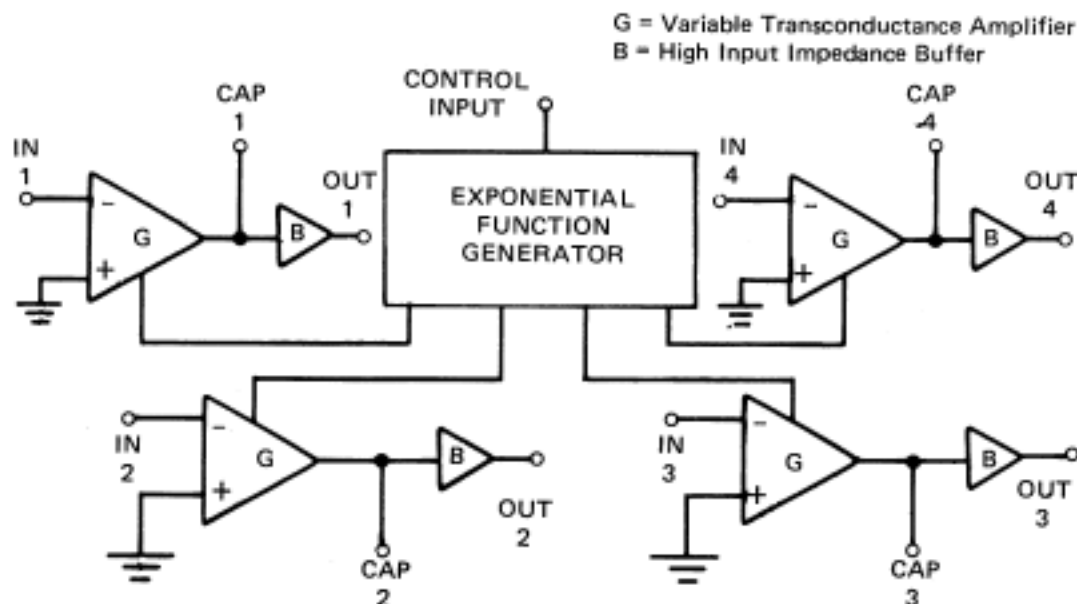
G = Variable Transconductance Amplifier
B = High Input Impedance Buffer

CONTROL INPUT

CAP 1

IN 1

OUT 1

−

+

G

B

EXPONENTIAL FUNCTION GENERATOR

CAP 4

IN 4

OUT 4

−

+

G

B

IN 2

−

+

G

B

OUT 2

CAP 2

IN 3

−

+

G

B

OUT 3

CAP 3